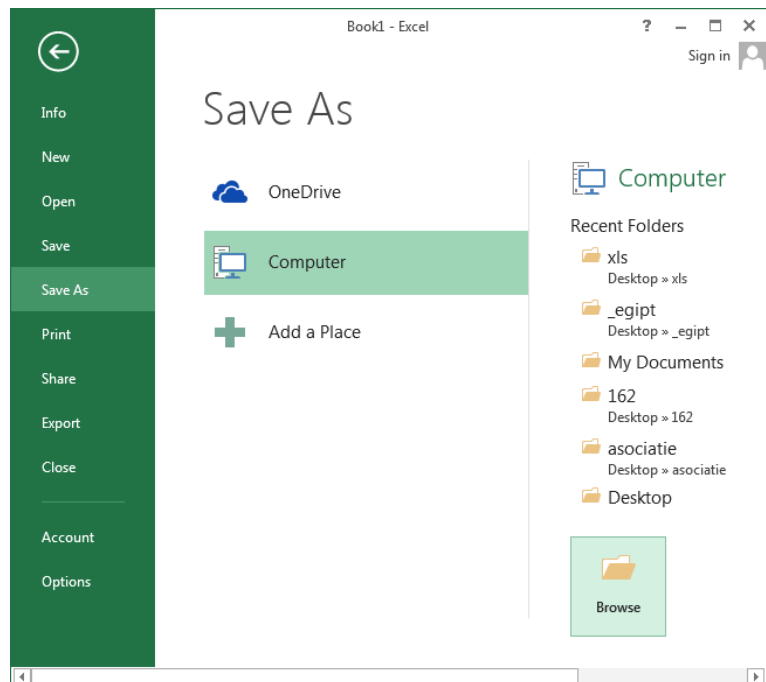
Book1 - Excel
?
Sign in

Info
New
Open
Save
Save As
Print
Share
Export
Close
Account
Options

Save As

OneDrive
Computer
Add a Place

Computer
Recent Folders
xls
Desktop » xls
_egipt
Desktop » _egipt
My Documents
162
Desktop » 162
asociatie
Desktop » asociatie
Desktop
Browse